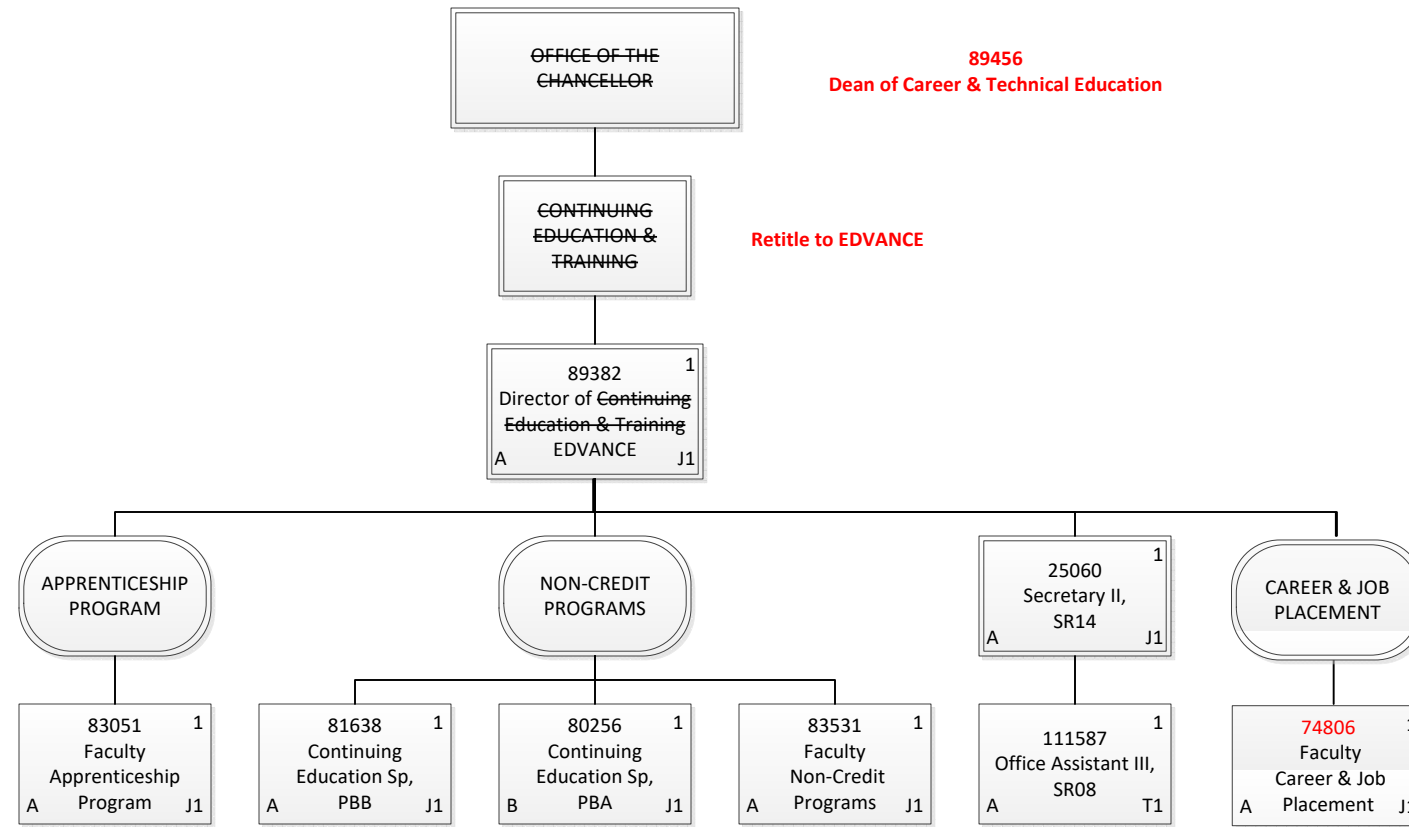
OFFICE OF THE CHANCELLOR

89456
Dean of Career & Technical Education

CONTINUING EDUCATION & TRAINING

Retitle to EDVANCE

89382
1
Director of Continuing Education & Training
EDVANCE
A J1

APPRENTICESHIP PROGRAM

NON-CREDIT PROGRAMS

25060
1
Secretary II, SR14
A J1

CAREER & JOB PLACEMENT

83051
1
Faculty Apprenticeship Program
A J1

81638
1
Continuing Education Sp, PBB
A J1

80256
1
Continuing Education Sp, PBA
B J1

83531
1
Faculty Non-Credit Programs
A J1

111587
1
Office Assistant III, SR08
A T1

74806
1
Faculty Career & Job Placement
A J1